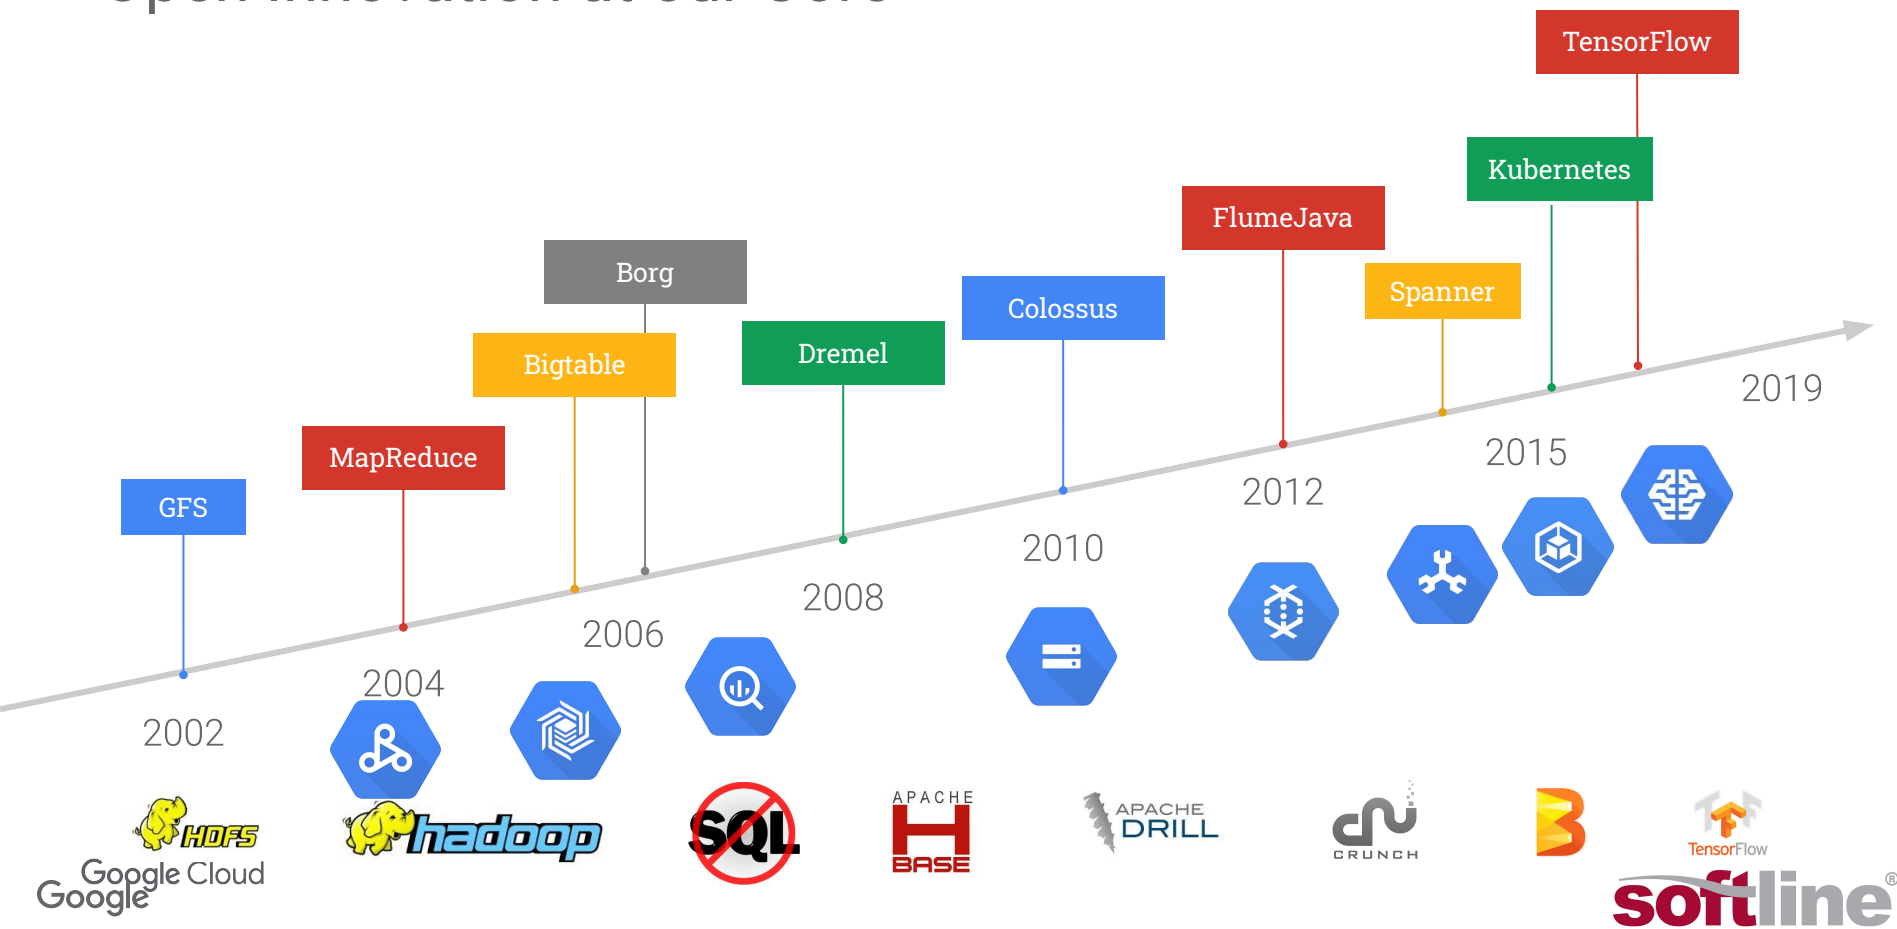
TensorFlow

Kubernetes

FlumeJava

Spanner

Colossus

Borg

Dremel

Bigtable

MapReduce

GFS

2019

2015

2012

2010

2008

2006

2004

2002

HDFS

hadoop

SQL

APACHE HBASE

APACHE DRILL

CRUNCH

TensorFlow

Google Cloud

Google

softline®